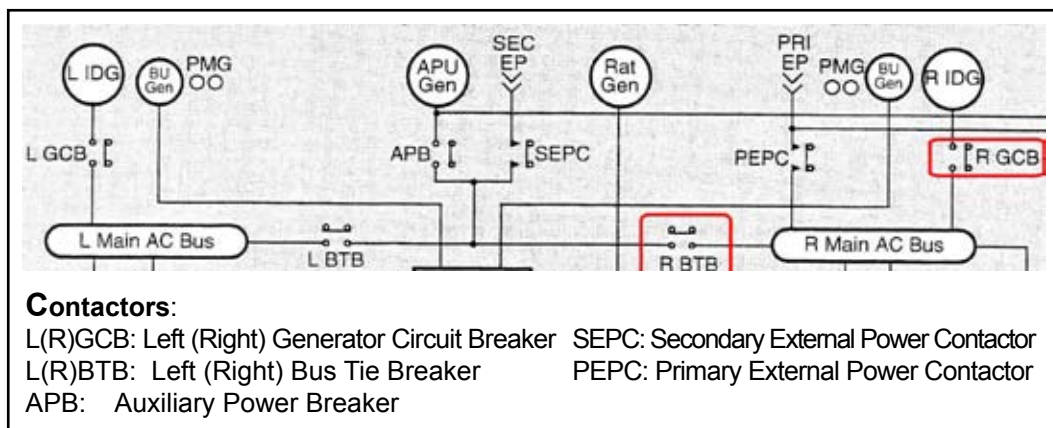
L IDG
BU Gen
PMG
APU Gen
SEC EP
Rat Gen
PRI EP
PMG
BU Gen
R IDG
L GCB
APB
SEPC
PEPC
R GCB
L Main AC Bus
L BTB
R BTB
R Main AC Bus

Contactors:
L(R)GCB: Left (Right) Generator Circuit Breaker
L(R)BTB: Left (Right) Bus Tie Breaker
APB: Auxiliary Power Breaker
SEPC: Secondary External Power Contactor
PEPC: Primary External Power Contactor